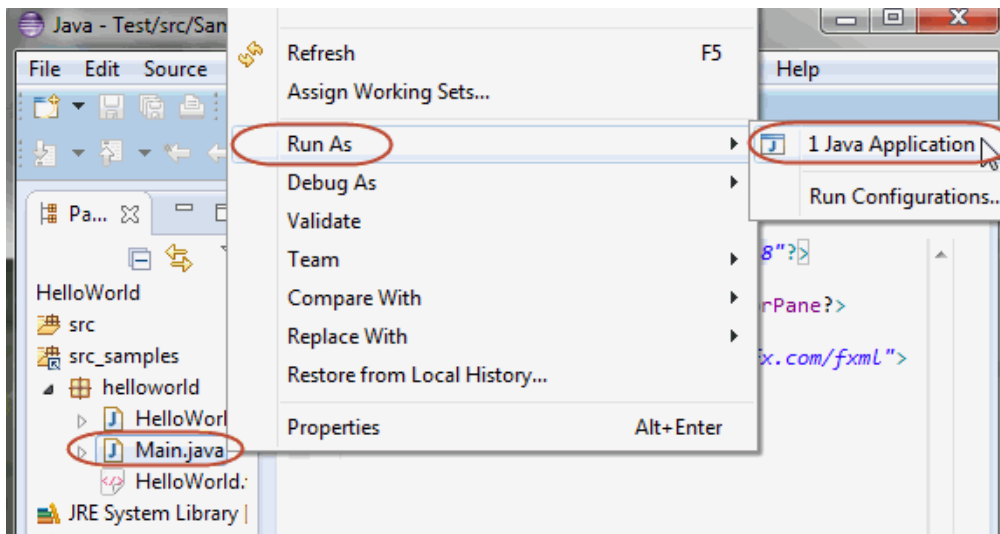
Java - Test/src/Sam

File Edit Source

Help

Pa...

HelloWorld
src
src_samples
helloworld
HelloWorl
Main.java
HelloWorld.
JRE System Library

Refresh F5
Assign Working Sets...
Run As
Debug As
Validate
Team
Compare With
Replace With
Restore from Local History...
Properties Alt+Enter

1 Java Application
Run Configurations...

8"?>
rPane?>
x.com/fxml">